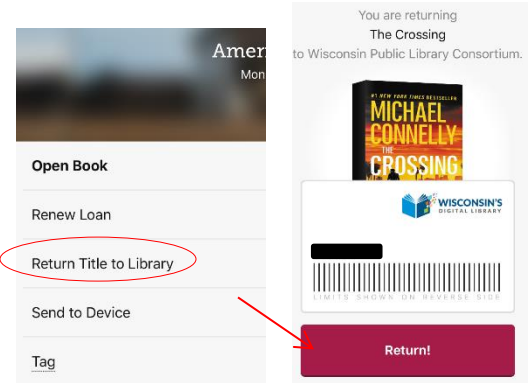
Amer
Mon

Open Book

Renew Loan

Return Title to Library

Send to Device

Tag

You are returning
The Crossing
to Wisconsin Public Library Consortium.

#1 NEW YORK TIMES BESTSELLER
MICHAEL CONNELLY
THE CROSSING

WISCONSIN'S DIGITAL LIBRARY

LIMITS SHOWN ON REVERSE SIDE

Return!